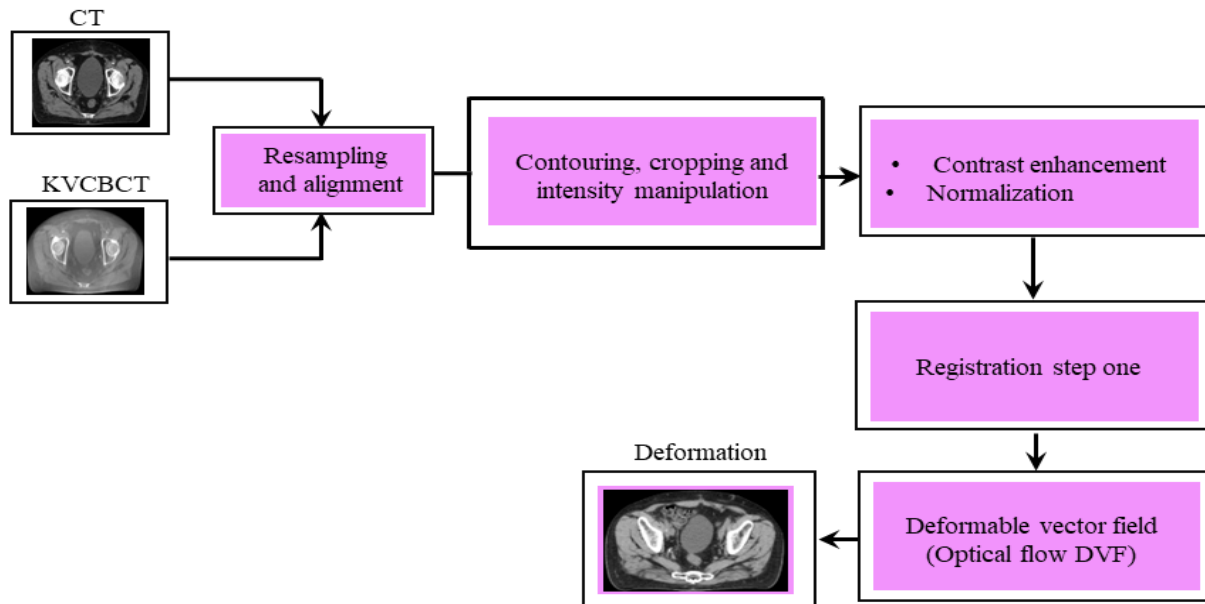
CT

KVCBCT

Resampling and alignment

Contouring, cropping and intensity manipulation

• Contrast enhancement
• Normalization

Registration step one

Deformation

Deformable vector field (Optical flow DVF)